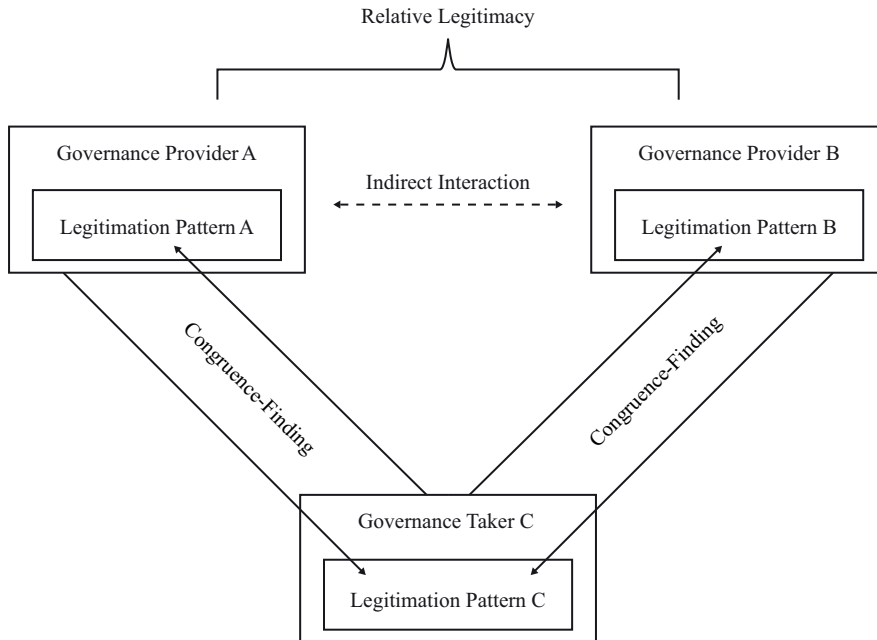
Relative Legitimacy

Governance Provider A

Legitimation Pattern A

Indirect Interaction

Governance Provider B

Legitimation Pattern B

Congruence-Finding

Congruence-Finding

Governance Taker C

Legitimation Pattern C